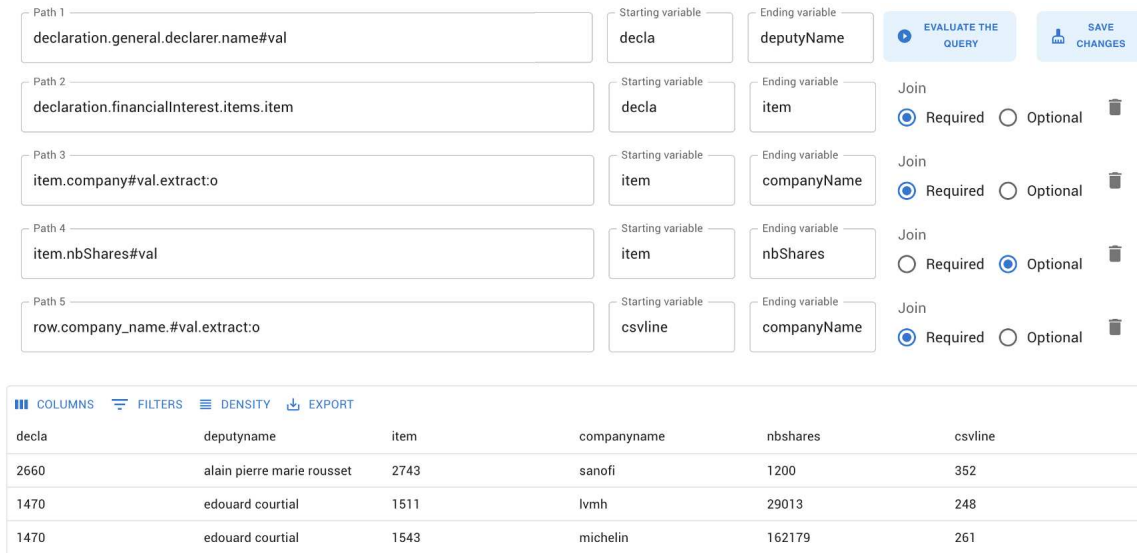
Path 1
declaration.general.declarer.name#val

Starting variable
decla

Ending variable
deputyName

EVALUATE THE QUERY

SAVE CHANGES

Path 2
declaration.financialInterest.items.item

Starting variable
decla

Ending variable
item

Join
Required Optional

Path 3
item.company#val.extract:o

Starting variable
item

Ending variable
companyName

Join
Required Optional

Path 4
item.nbShares#val

Starting variable
item

Ending variable
nbShares

Join
Required Optional

Path 5
row.company_name.#val.extract:o

Starting variable
csvline

Ending variable
companyName

Join
Required Optional

COLUMNS FILTERS DENSITY EXPORT

| decla | deputyname | item | companyname | nbshares | csvline |
|---|---|---|---|---|---|
| 2660 | alain pierre marie rousset | 2743 | sanofi | 1200 | 352 |
| 1470 | edouard courtial | 1511 | lvmh | 29013 | 248 |
| 1470 | edouard courtial | 1543 | michelin | 162179 | 261 |